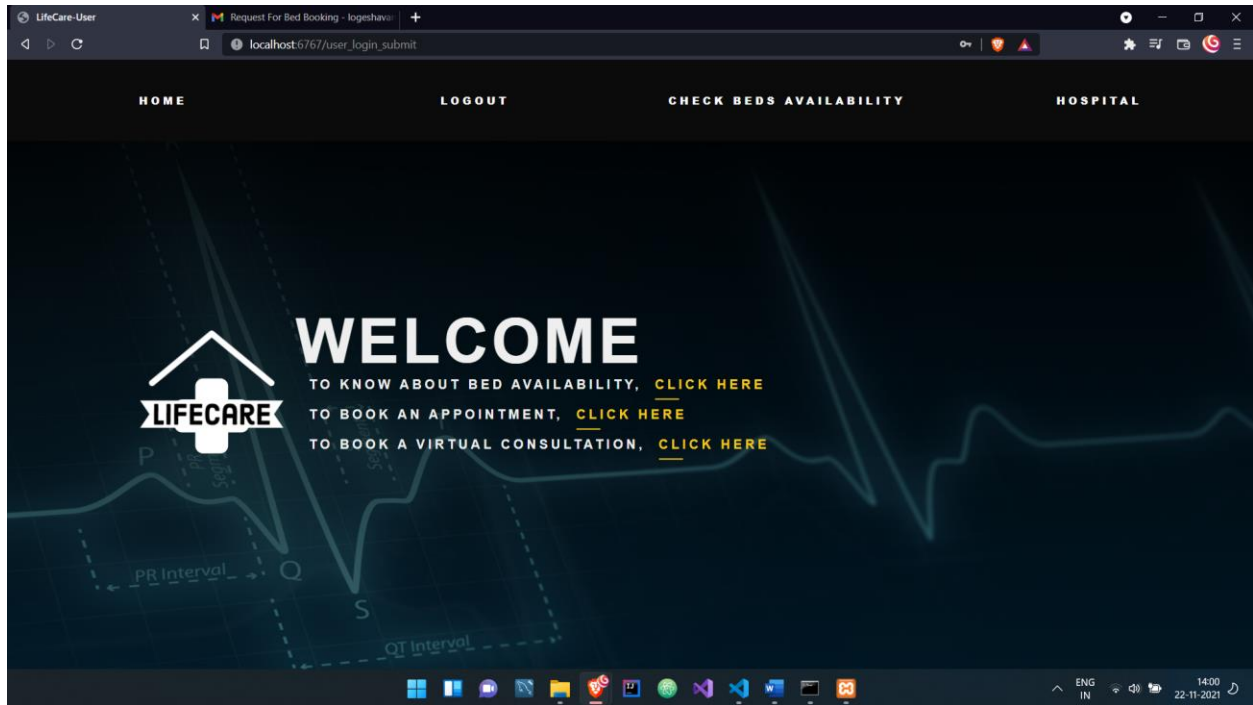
LifeCare-User
Request For Bed Booking - logeshavar
localhost:6767/user_login_submit

HOME
LOGOUT
CHECK BEDS AVAILABILITY
HOSPITAL

LIFECARE

WELCOME
TO KNOW ABOUT BED AVAILABILITY, CLICK HERE
TO BOOK AN APPOINTMENT, CLICK HERE
TO BOOK A VIRTUAL CONSULTATION, CLICK HERE

P
PR Interval
Q
S
QT Interval

ENG
IN
14:00
22-11-2021